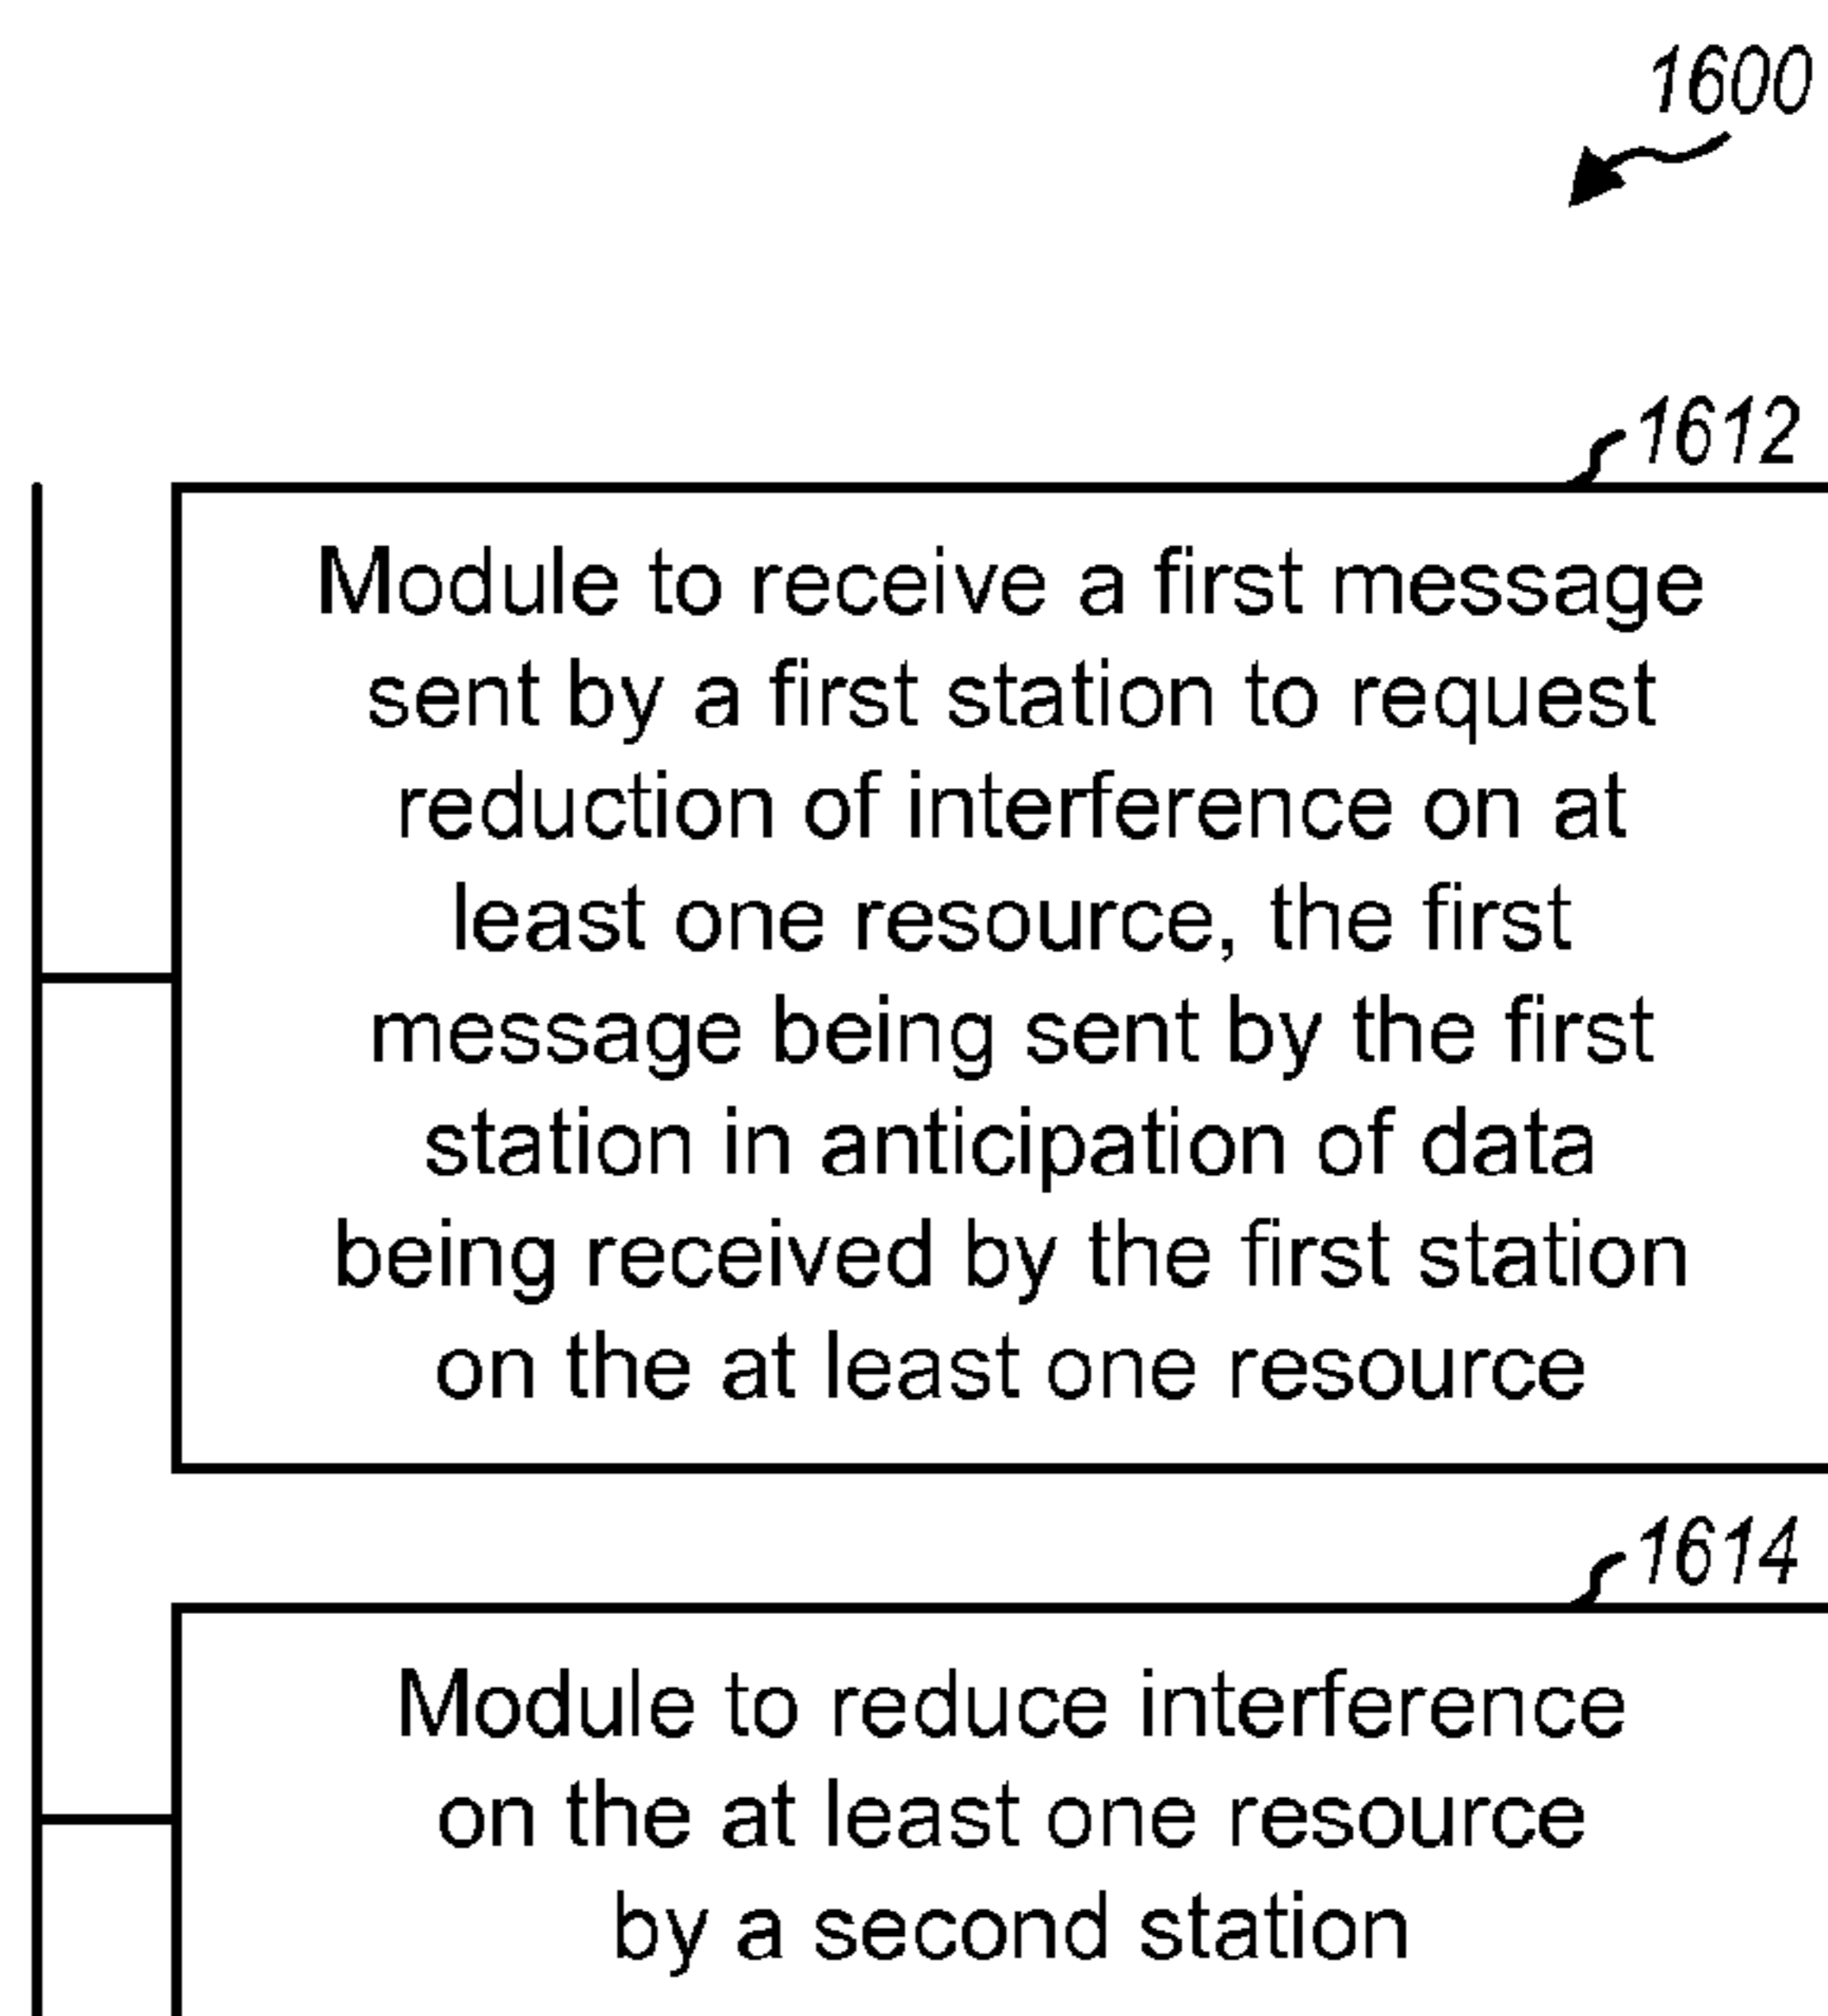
1600

1612

Module to receive a first message sent by a first station to request reduction of interference on at least one resource, the first message being sent by the first station in anticipation of data being received by the first station on the at least one resource

1614

Module to reduce interference on the at least one resource by a second station